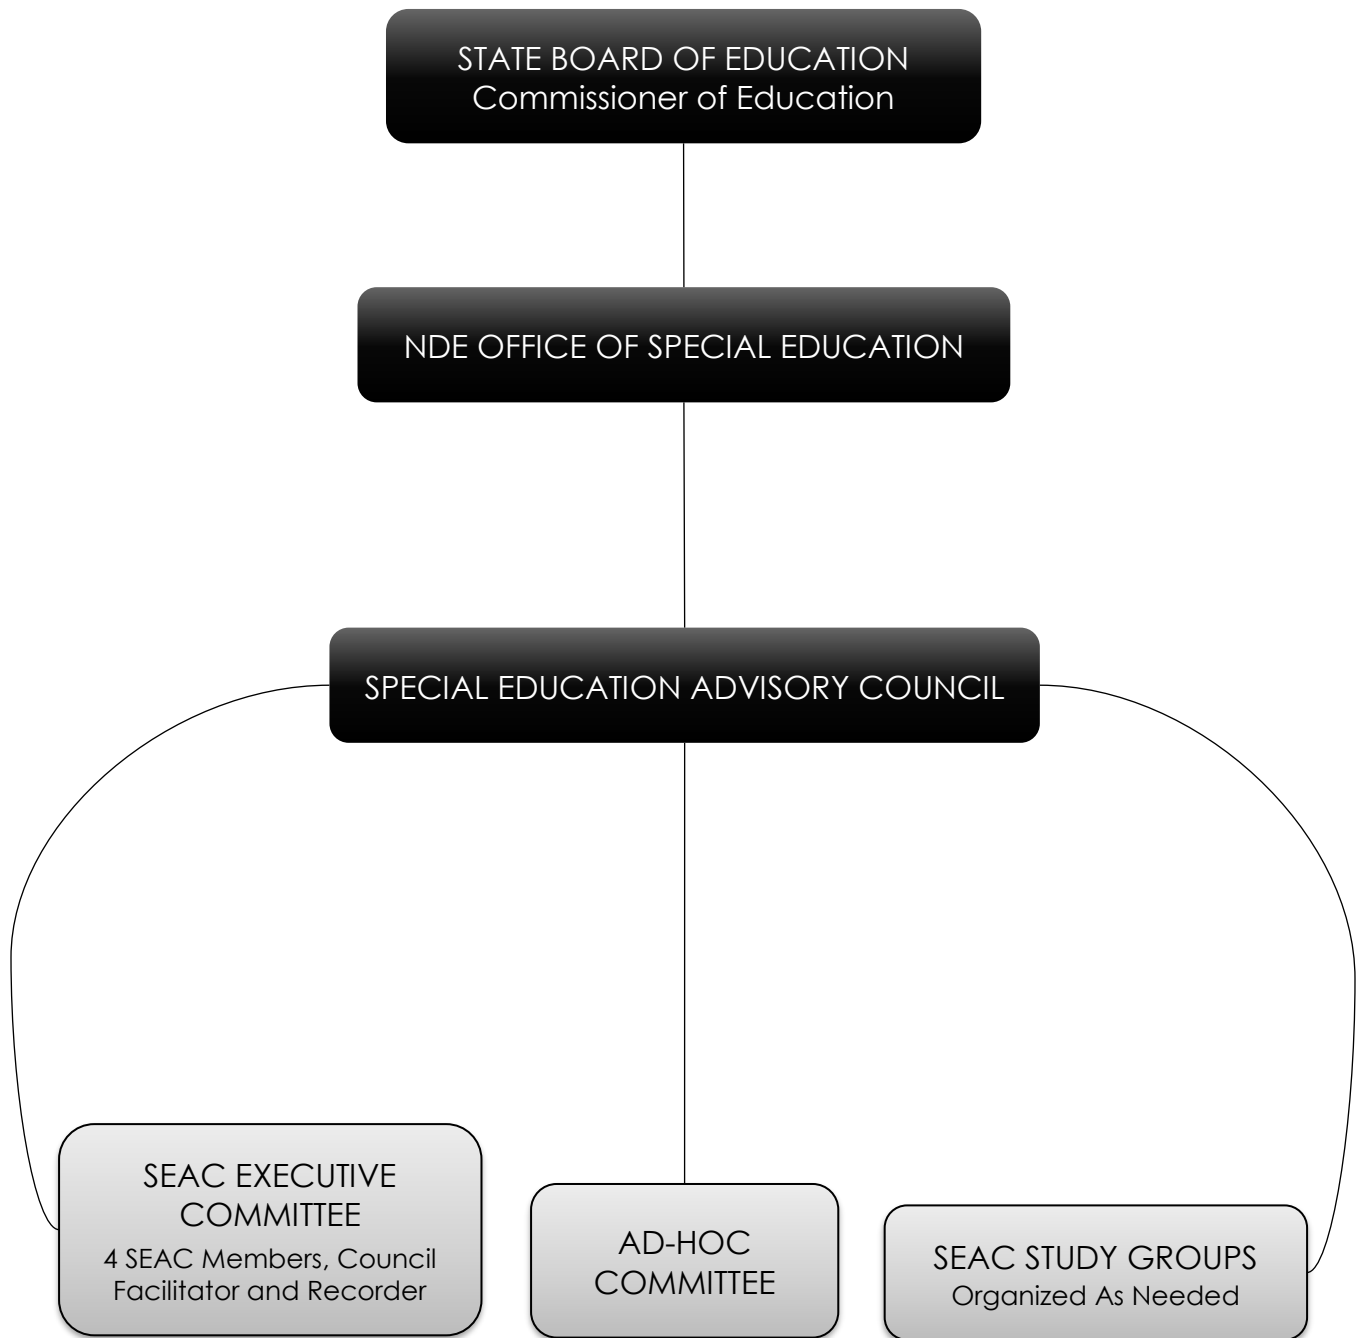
STATE BOARD OF EDUCATION
Commissioner of Education

NDE OFFICE OF SPECIAL EDUCATION

SPECIAL EDUCATION ADVISORY COUNCIL

SEAC EXECUTIVE COMMITTEE
4 SEAC Members, Council Facilitator and Recorder

AD-HOC COMMITTEE

SEAC STUDY GROUPS
Organized As Needed